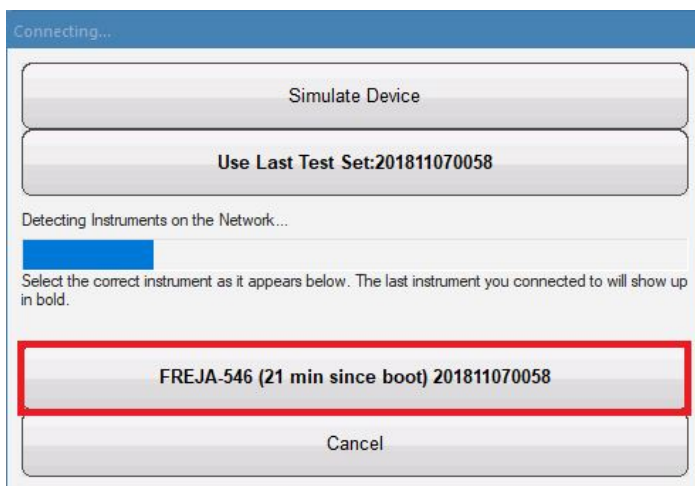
Connecting...

Simulate Device

Use Last Test Set:201811070058

Detecting Instruments on the Network...

Select the correct instrument as it appears below. The last instrument you connected to will show up in bold.

FREJA-546 (21 min since boot) 201811070058

Cancel